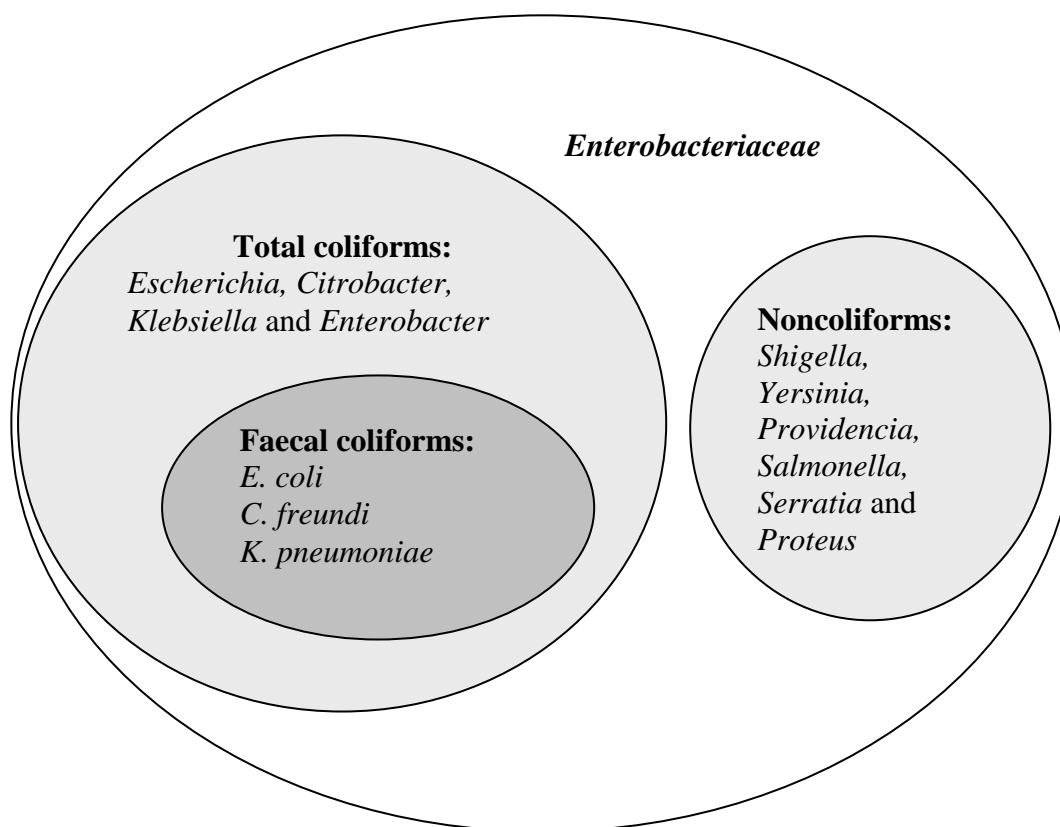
Enterobacteriaceae

Total coliforms:
Escherichia, Citrobacter, Klebsiella and Enterobacter

Faecal coliforms:
E. coli
C. freundi
K. pneumoniae

Noncoliforms:
Shigella, Yersinia, Providencia, Salmonella, Serratia and Proteus